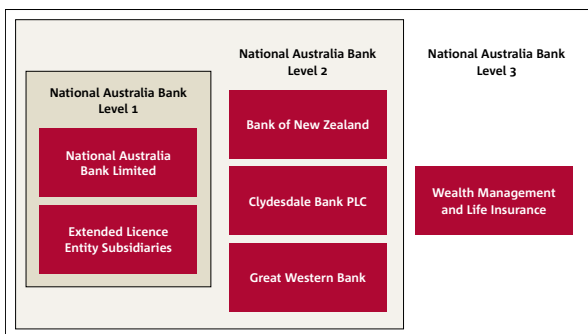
National Australia Bank Level 1

National Australia Bank Limited

Extended Licence Entity Subsidiaries

National Australia Bank Level 2

Bank of New Zealand

Clydesdale Bank PLC

Great Western Bank

National Australia Bank Level 3

Wealth Management and Life Insurance